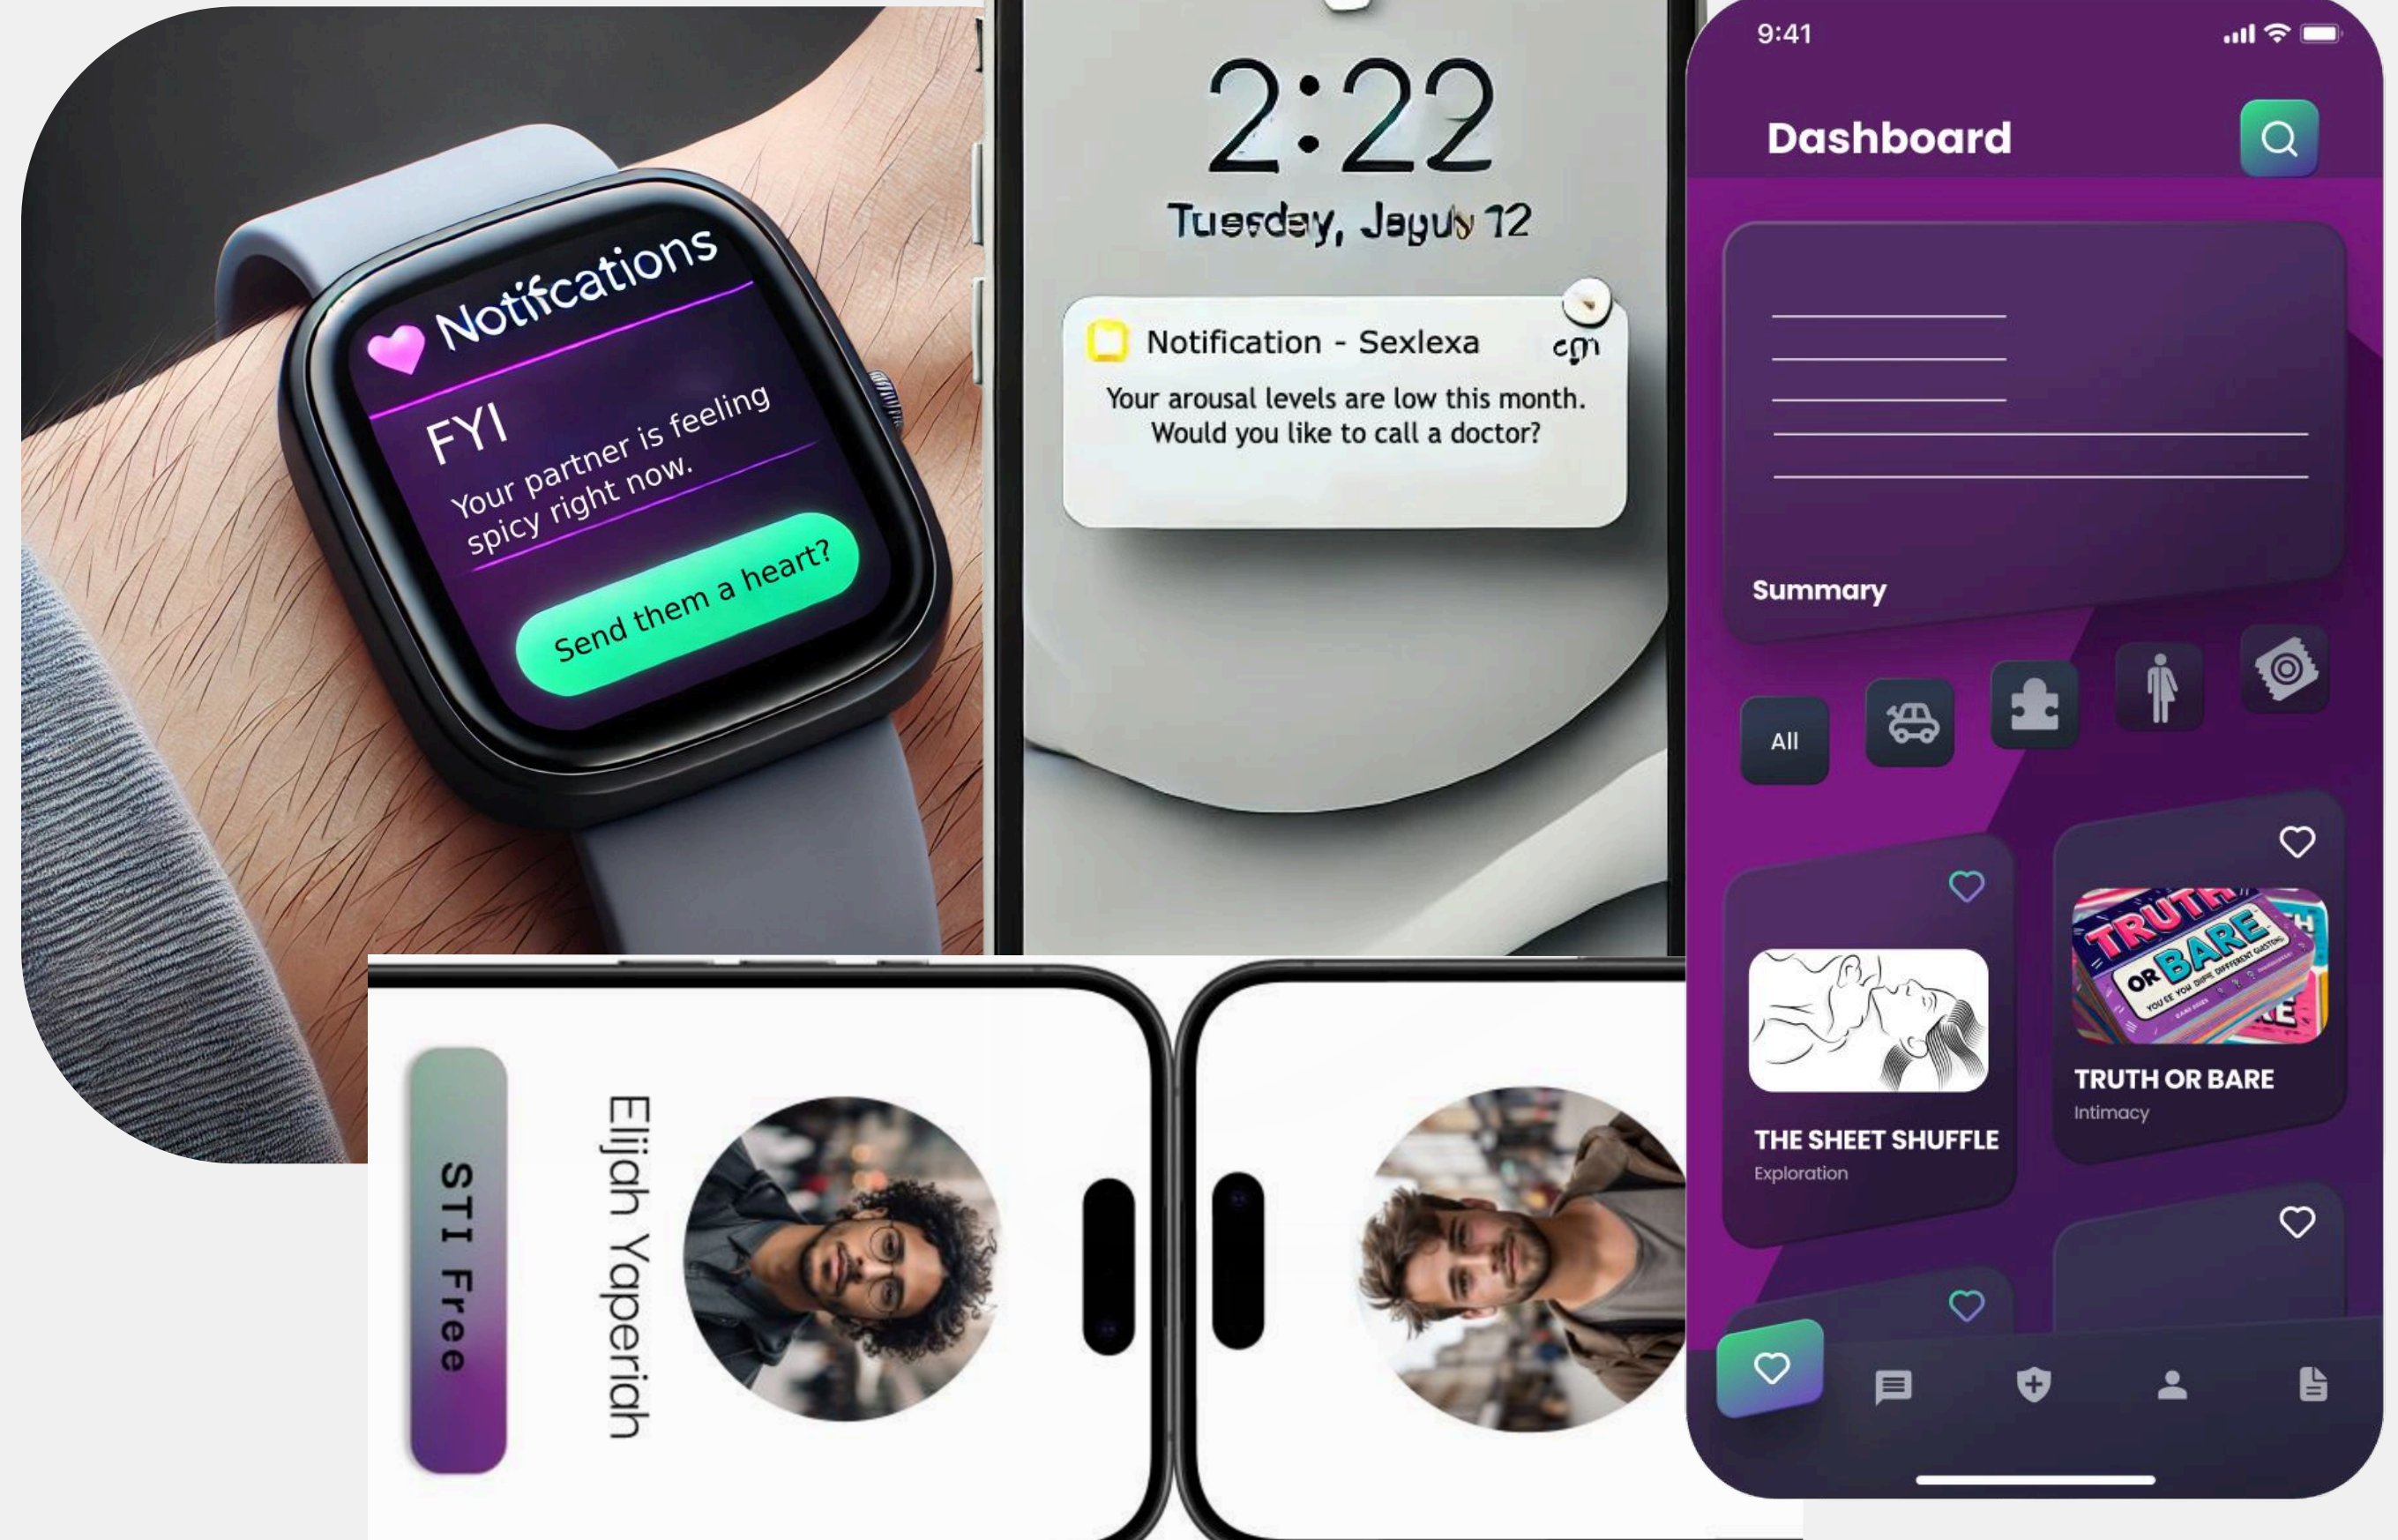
Notifications

FYI

Your partner is feeling spicy right now.

Send them a heart?

2:22

Tuesday, Jayuly 12

Notification - Sexlexa

cgn

Your arousal levels are low this month. Would you like to call a doctor?

9:41

Dashboard

Summary

All

THE SHEET SHUFFLE

Exploration

TRUTH OR BARE

TRUTH OR BARE

Intimacy

STI Free

Elijah Yaperiah